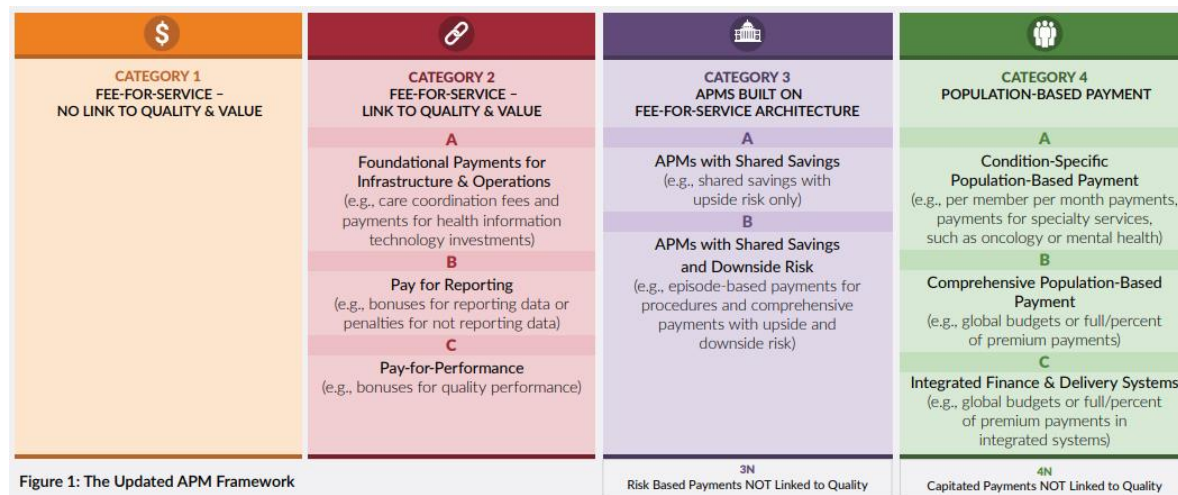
$

CATEGORY 1
FEE-FOR-SERVICE – NO LINK TO QUALITY & VALUE

CATEGORY 2
FEE-FOR-SERVICE – LINK TO QUALITY & VALUE

A
Foundational Payments for Infrastructure & Operations
(e.g., care coordination fees and payments for health information technology investments)

B
Pay for Reporting
(e.g., bonuses for reporting data or penalties for not reporting data)

C
Pay-for-Performance
(e.g., bonuses for quality performance)

CATEGORY 3
APMS BUILT ON FEE-FOR-SERVICE ARCHITECTURE

A
APMs with Shared Savings
(e.g., shared savings with upside risk only)

B
APMs with Shared Savings and Downside Risk
(e.g., episode-based payments for procedures and comprehensive payments with upside and downside risk)

CATEGORY 4
POPULATION-BASED PAYMENT

A
Condition-Specific Population-Based Payment
(e.g., per member per month payments, payments for specialty services, such as oncology or mental health)

B
Comprehensive Population-Based Payment
(e.g., global budgets or full/percent of premium payments)

C
Integrated Finance & Delivery Systems
(e.g., global budgets or full/percent of premium payments in integrated systems)

Figure 1: The Updated APM Framework

3N
Risk Based Payments NOT Linked to Quality

4N
Capitated Payments NOT Linked to Quality